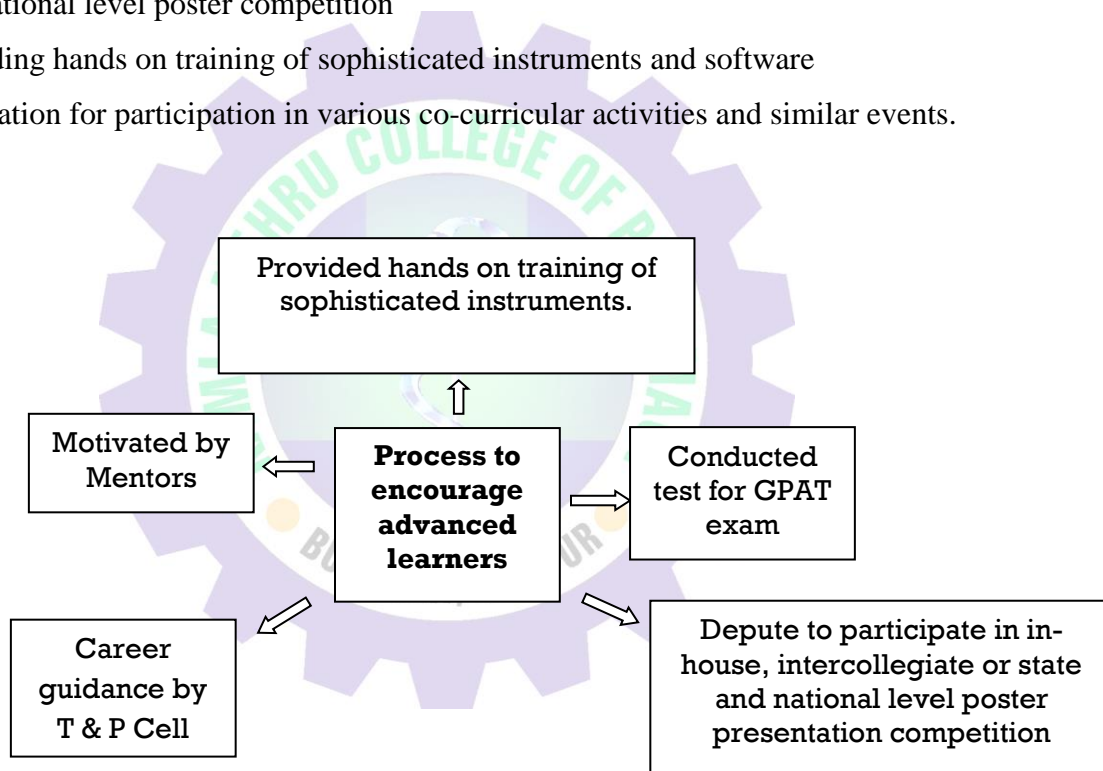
ational level poster competition

ling hands on training of sophisticated instruments and software

ation for participation in various co-curricular activities and similar events.

Provided hands on training of sophisticated instruments.

Motivated by Mentors

Process to encourage advanced learners

Conducted test for GPAT exam

Career guidance by T & P Cell

Depute to participate in in-house, intercollegiate or state and national level poster presentation competition